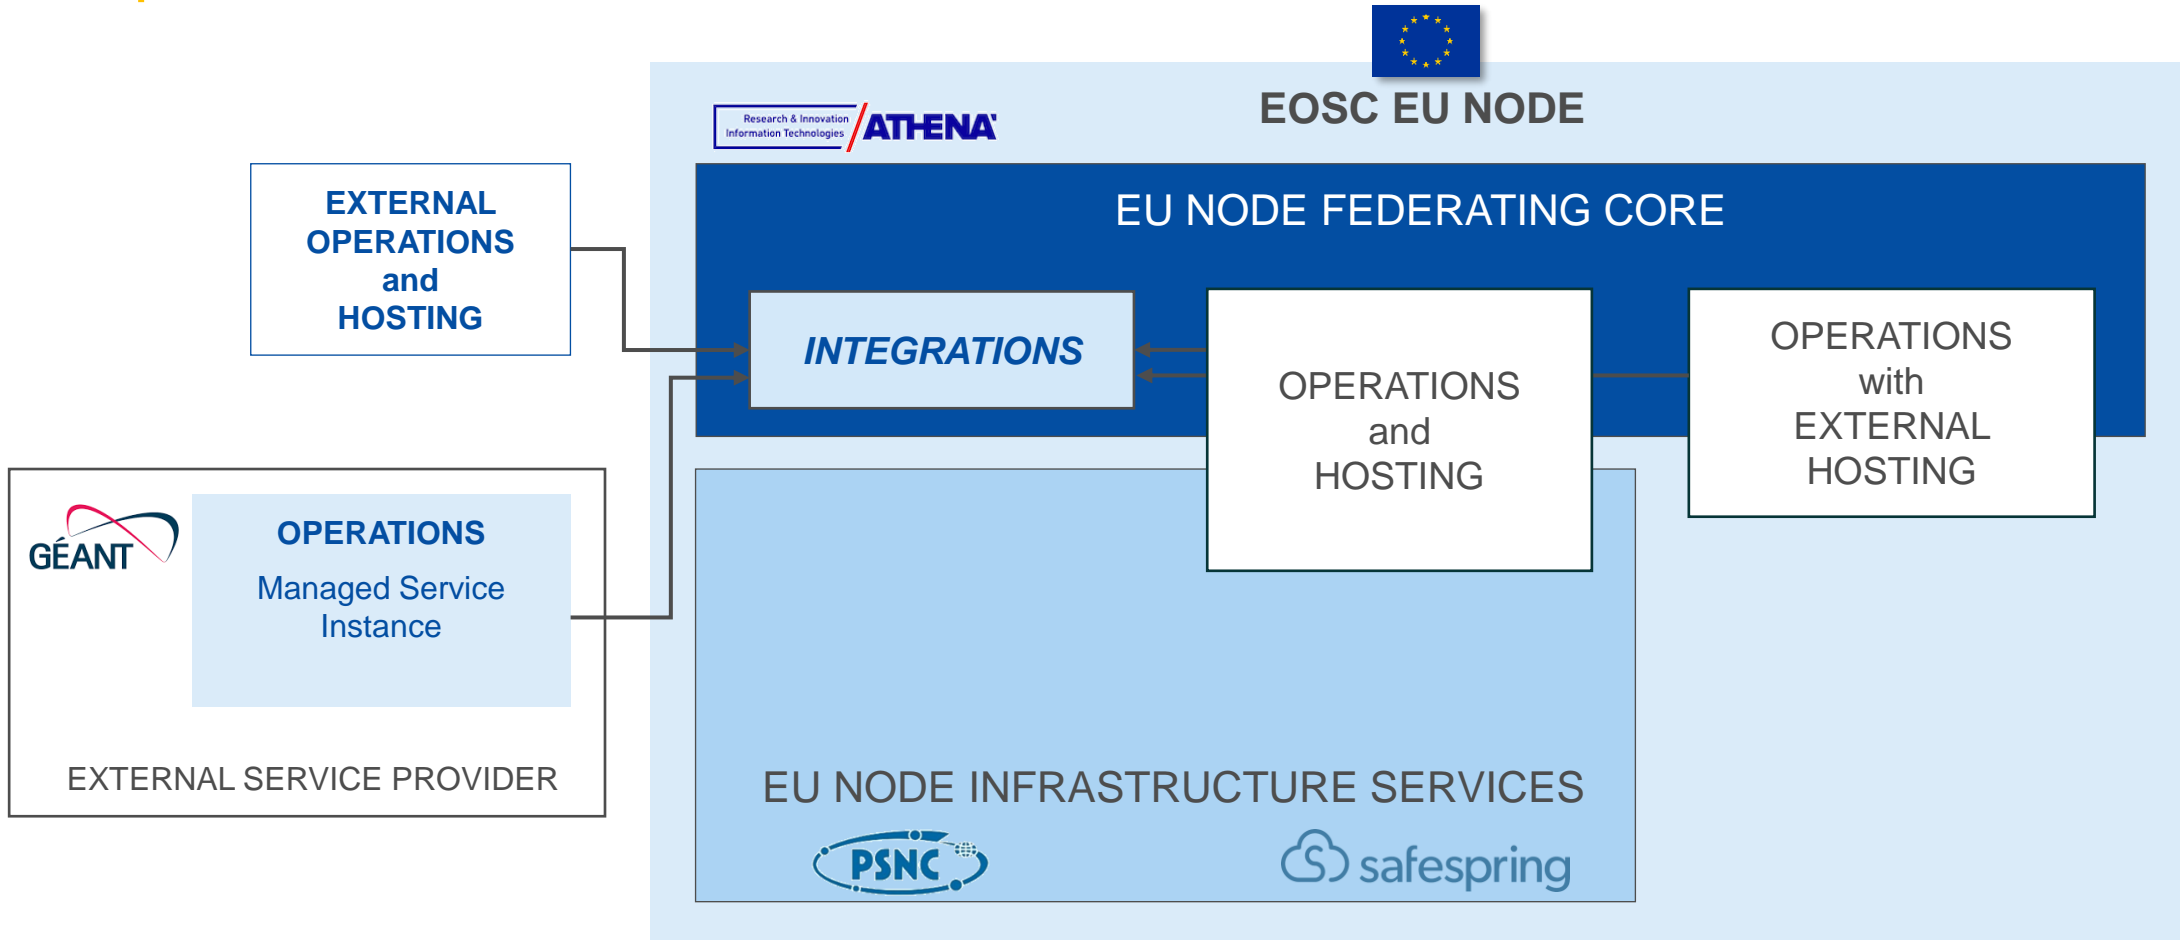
Research & Innovation Information Technologies ATHENA

EOSC EU NODE

EXTERNAL OPERATIONS and HOSTING

EU NODE FEDERATING CORE

INTEGRATIONS

OPERATIONS and HOSTING

OPERATIONS with EXTERNAL HOSTING

GÉANT

OPERATIONS

Managed Service Instance

EXTERNAL SERVICE PROVIDER

EU NODE INFRASTRUCTURE SERVICES

PSNC

safespring